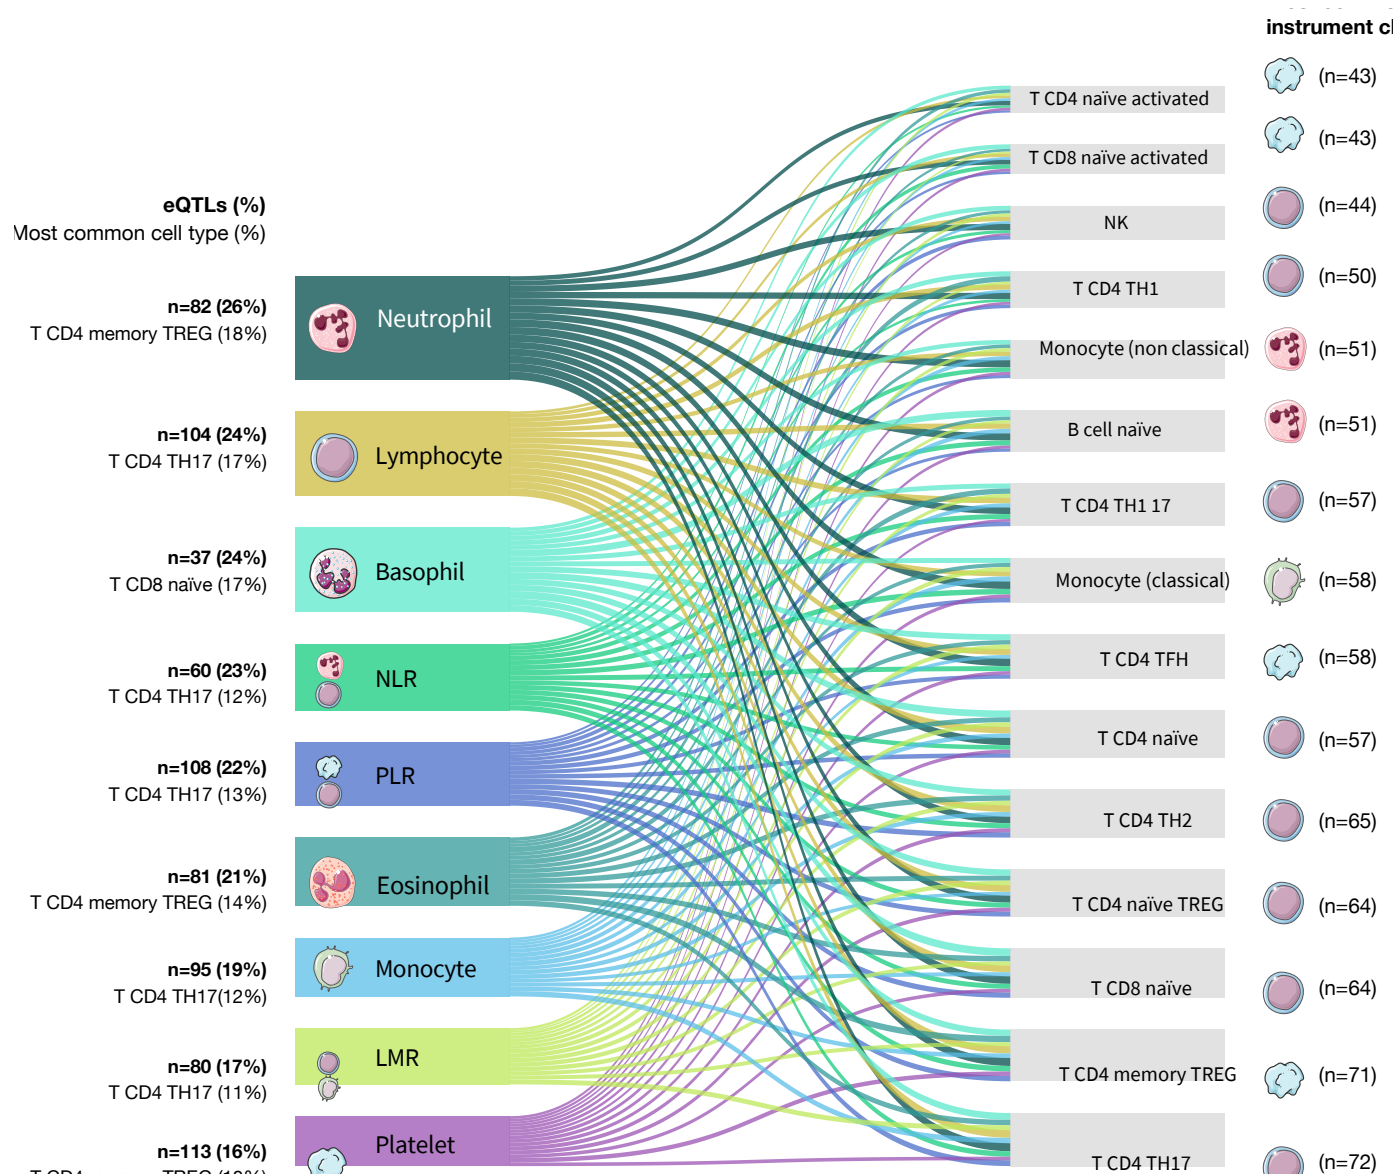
instrument cl

eQTLs (%)
Most common cell type (%)

n=82 (26%)
T CD4 memory TREG (18%)

n=104 (24%)
T CD4 TH17 (17%)

n=37 (24%)
T CD8 naïve (17%)

n=60 (23%)
T CD4 TH17 (12%)

n=108 (22%)
T CD4 TH17 (13%)

n=81 (21%)
T CD4 memory TREG (14%)

n=95 (19%)
T CD4 TH17(12%)

n=80 (17%)
T CD4 TH17 (11%)

n=113 (16%)
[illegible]

Neutrophil
Lymphocyte
Basophil
NLR
PLR
Eosinophil
Monocyte
LMR
Platelet

T CD4 naïve activated (n=43)
T CD8 naïve activated (n=43)
NK (n=44)
T CD4 TH1 (n=50)
Monocyte (non classical) (n=51)
B cell naïve (n=51)
T CD4 TH1 17 (n=57)
Monocyte (classical) (n=58)
T CD4 TFH (n=58)
T CD4 naïve (n=57)
T CD4 TH2 (n=65)
T CD4 naïve TREG (n=64)
T CD8 naïve (n=64)
T CD4 memory TREG (n=71)
T CD4 TH17 (n=72)